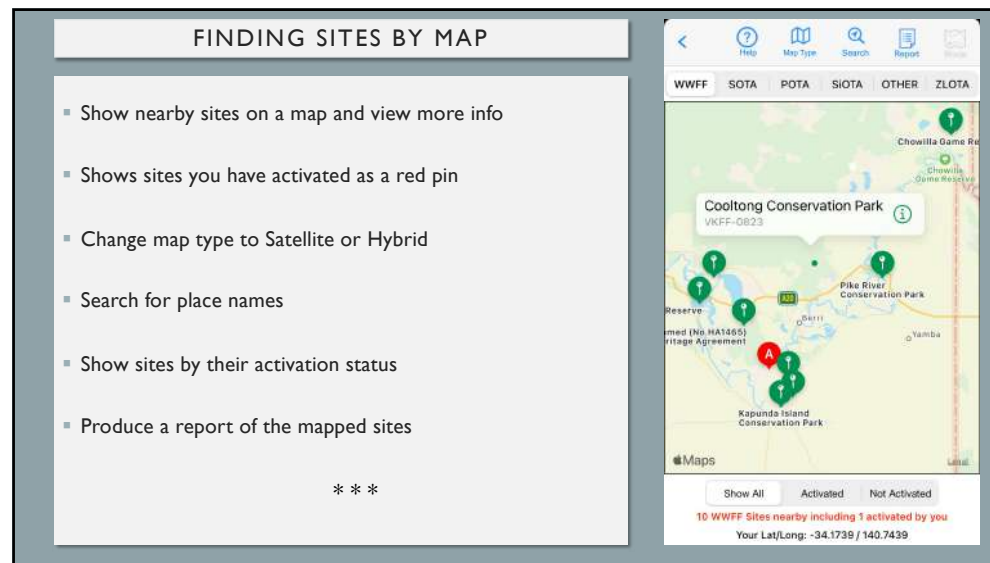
FINDING SITES BY MAP

- Show nearby sites on a map and view more info
- Shows sites you have activated as a red pin
- Change map type to Satellite or Hybrid
- Search for place names
- Show sites by their activation status
- Produce a report of the mapped sites

\* \* \*

Help Map Type Search Report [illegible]

WWFF SOTA POTA SiOTA OTHER ZLOTA

Chowilla Game Re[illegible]

Chowilla Game Reserve

Cooltong Conservation Park
VKFF-0823

Pike River Conservation Park

A20

Reserve

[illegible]med (No.HA1465) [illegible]ritage Agreement

Berri

Yamba

A

Kapunda Island Conservation Park

Maps

Legal

Show All Activated Not Activated

10 WWFF Sites nearby including 1 activated by you

Your Lat/Long: -34.1739 / 140.7439